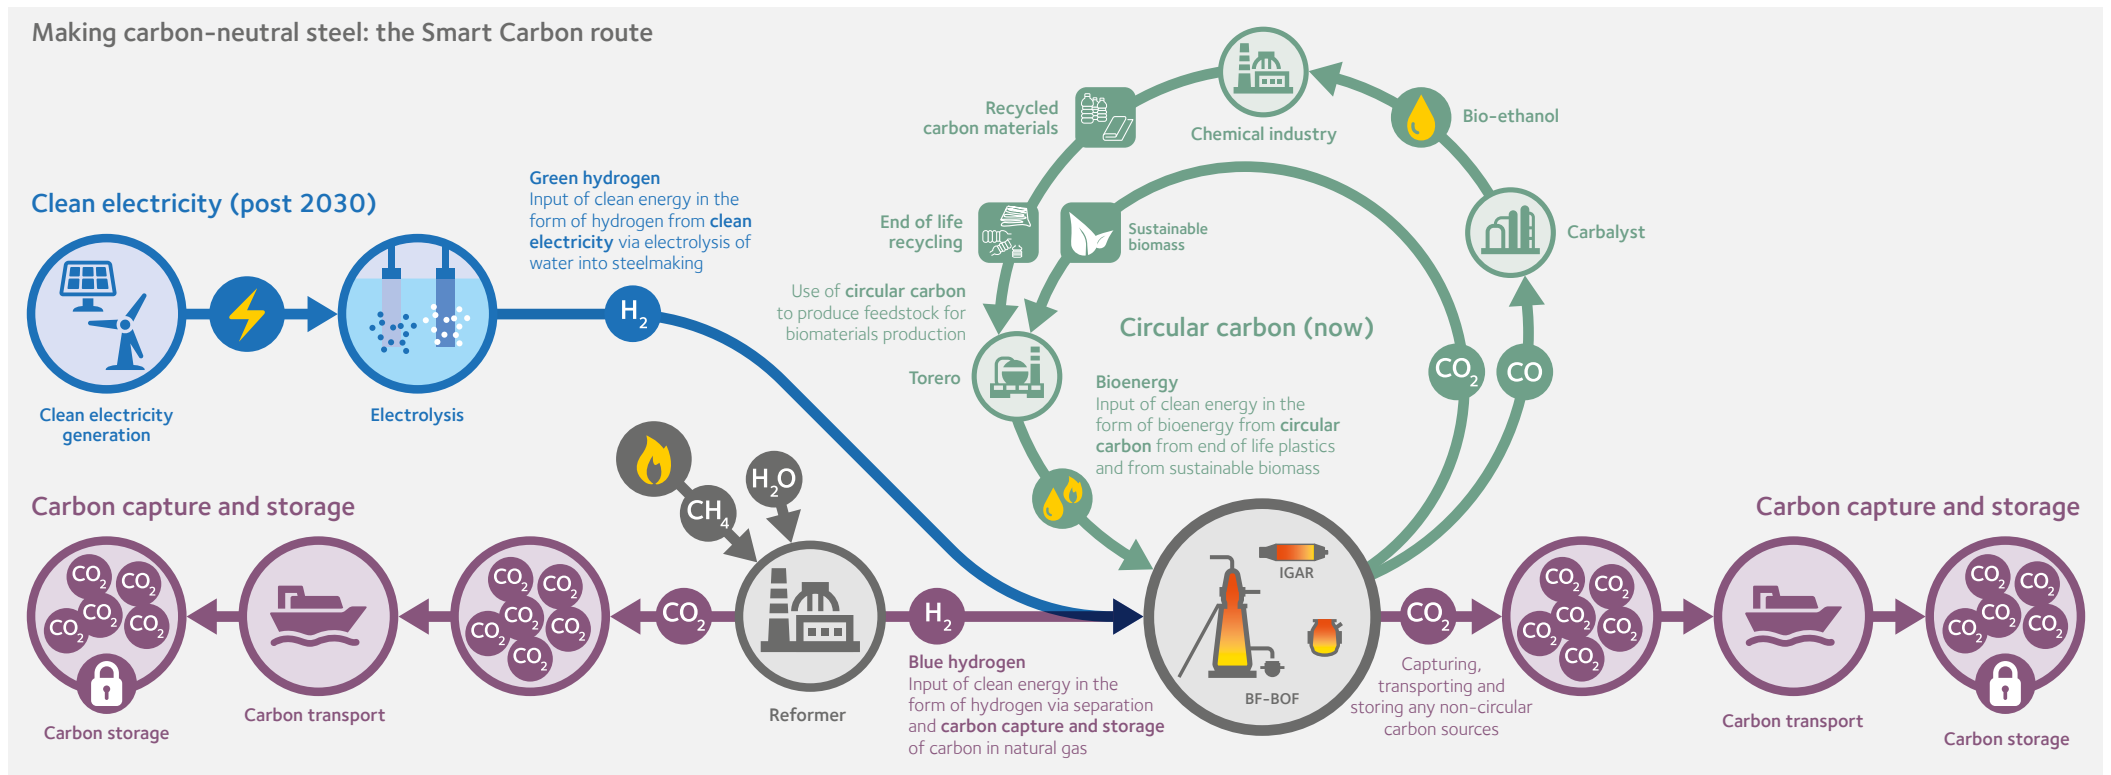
Making carbon-neutral steel: the Smart Carbon route

Clean electricity (post 2030)

Clean electricity generation

Electrolysis

Green hydrogen
Input of clean energy in the form of hydrogen from clean electricity via electrolysis of water into steelmaking

$H_2$

Recycled carbon materials

Chemical industry

Bio-ethanol

Carbalyst

End of life recycling

Sustainable biomass

Use of circular carbon to produce feedstock for biomaterials production

Circular carbon (now)

Torero

Bioenergy
Input of clean energy in the form of bioenergy from circular carbon from end of life plastics and from sustainable biomass

$CO_2$

CO

Carbon capture and storage

$CO_2$ $CO_2$ $CO_2$ $CO_2$ $CO_2$

Carbon storage

Carbon transport

$CO_2$ $CO_2$ $CO_2$ $CO_2$ $CO_2$ $CO_2$

$CH_4$

$H_2O$

$CO_2$

Reformer

$H_2$

Blue hydrogen
Input of clean energy in the form of hydrogen via separation and carbon capture and storage of carbon in natural gas

IGAR

BF-BOF

$CO_2$

Capturing, transporting and storing any non-circular carbon sources

Carbon capture and storage

$CO_2$ $CO_2$ $CO_2$ $CO_2$ $CO_2$ $CO_2$

Carbon transport

$CO_2$ $CO_2$ $CO_2$ $CO_2$ $CO_2$

Carbon storage